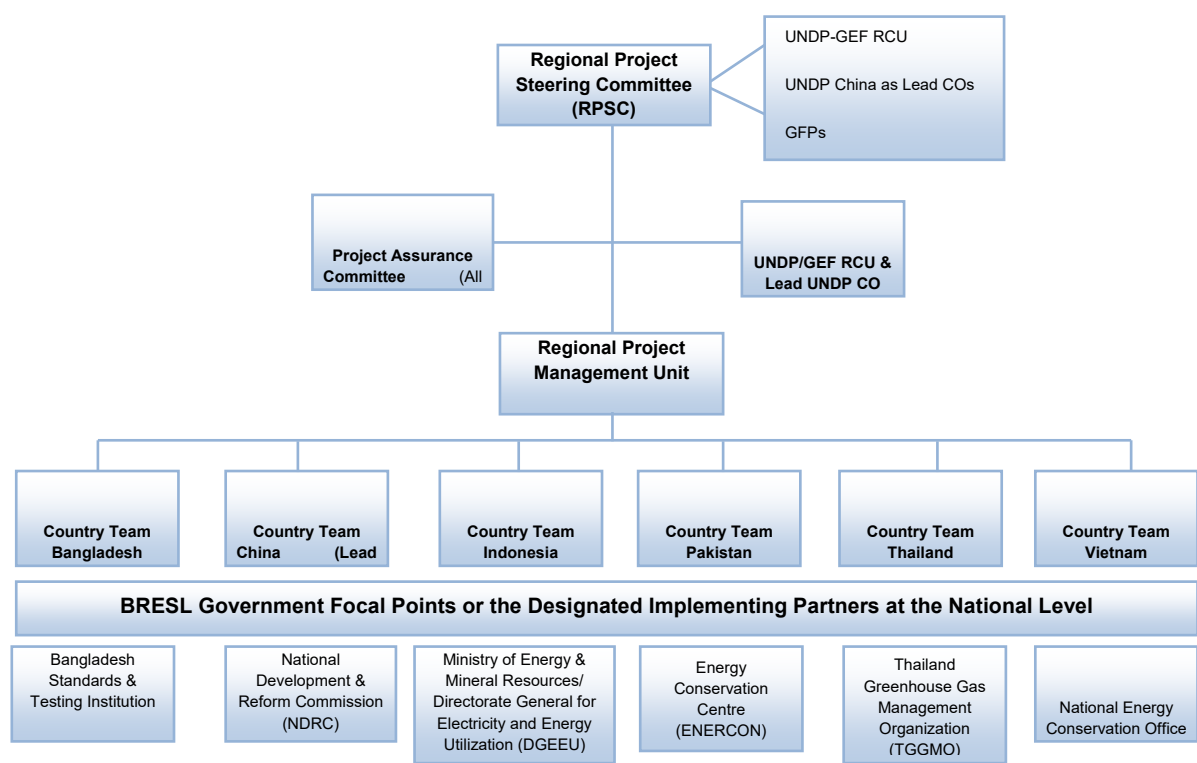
Regional Project Steering Committee (RPSC)

UNDP-GEF RCU

UNDP China as Lead COs

GFPs

Project Assurance Committee (All

UNDP/GEF RCU & Lead UNDP CO

Regional Project Management Unit

Country Team Bangladesh

Country Team China (Lead

Country Team Indonesia

Country Team Pakistan

Country Team Thailand

Country Team Vietnam

BRESL Government Focal Points or the Designated Implementing Partners at the National Level

Bangladesh Standards & Testing Institution

National Development & Reform Commission (NDRC)

Ministry of Energy & Mineral Resources/ Directorate General for Electricity and Energy Utilization (DGEEU)

Energy Conservation Centre (ENERCON)

Thailand Greenhouse Gas Management Organization (TGGMO)

National Energy Conservation Office